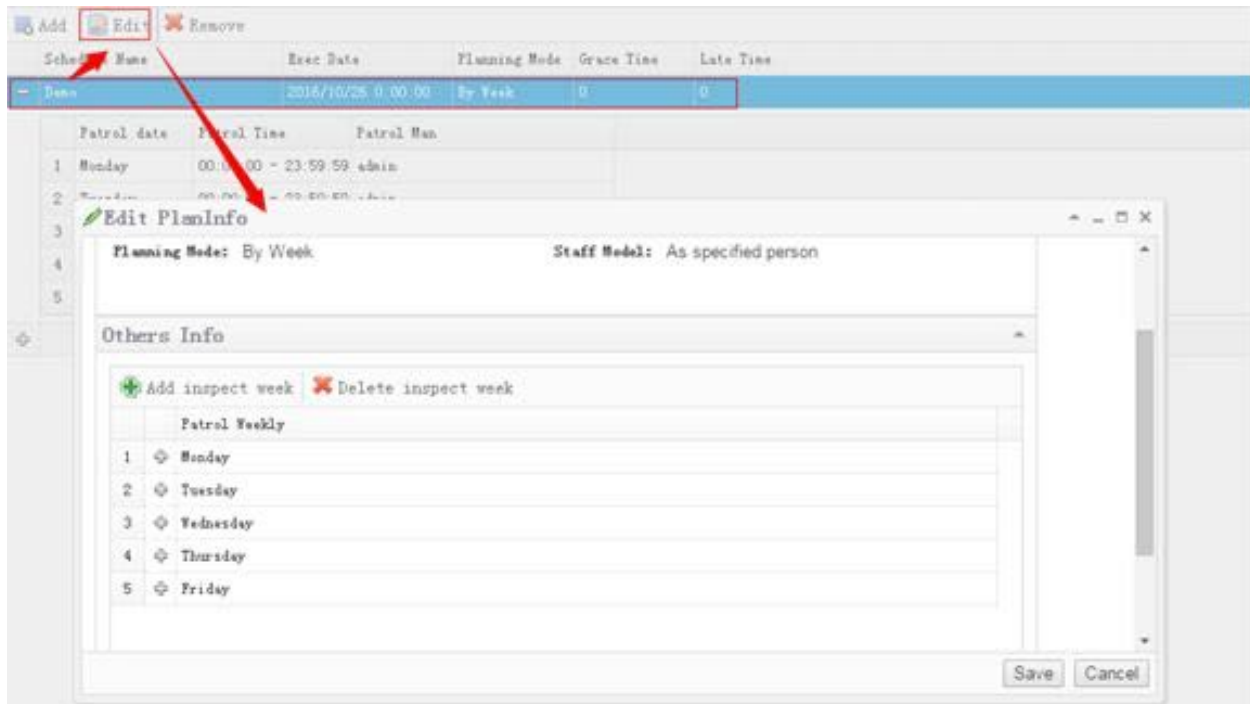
Add Edit Remove

| Sched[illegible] Name | Exec Date | Planning Mode | Grace Time | Late Time |
|---|---|---|---|---|
| Demo | 2016/10/26 0:00:00 | By Week | 0 | 0 |

| | Patrol date | P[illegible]rol Time | Patrol Man |
|---|---|---|---|
| 1 | Monday | 00:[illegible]00 - 23:59:59 | admin |
| 2 | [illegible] | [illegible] | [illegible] |
| 3 | | | |
| 4 | | | |
| 5 | | | |

Edit PlanInfo

Planning Mode: By Week Staff Model: As specified person

Others Info

Add inspect week Delete inspect week

| | Patrol Weekly |
|---|---|
| 1 | Monday |
| 2 | Tuesday |
| 3 | Wednesday |
| 4 | Thursday |
| 5 | Friday |

Save Cancel